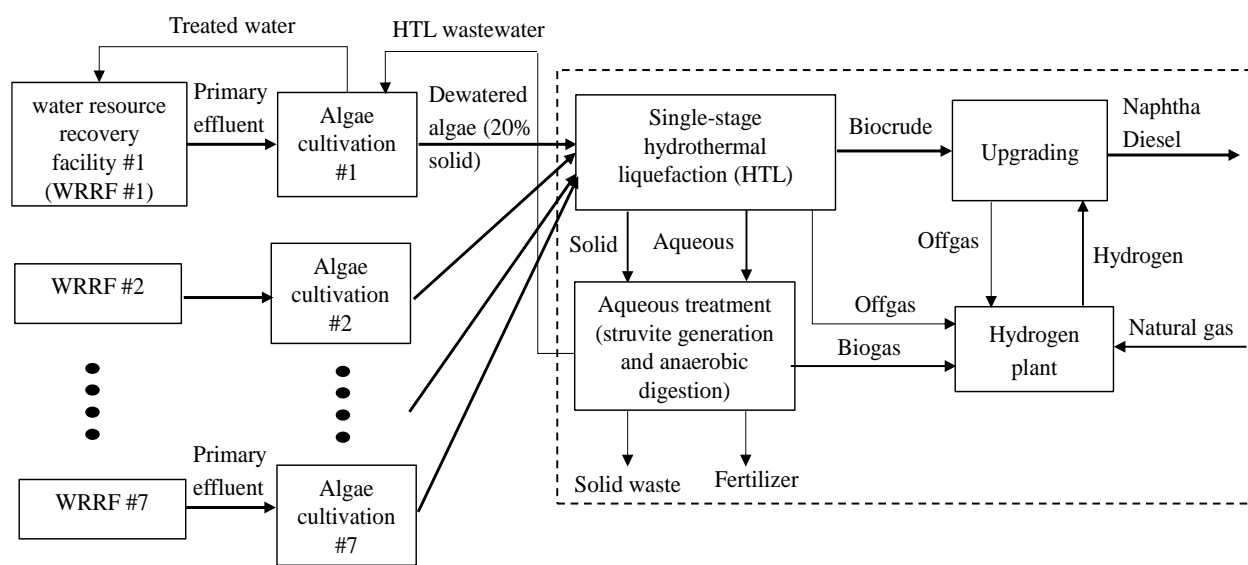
Treated water

HTL wastewater

water resource recovery facility #1 (WRRF #1)

Primary effluent

Algae cultivation #1

Dewatered algae (20% solid)

Single-stage hydrothermal liquefaction (HTL)

Biocrude

Upgrading

Naphtha
Diesel

WRRF #2

Algae cultivation #2

Solid

Aqueous

Offgas

Hydrogen

Aqueous treatment (struvite generation and anaerobic digestion)

Offgas

Biogas

Hydrogen plant

Natural gas

WRRF #7

Primary effluent

Algae cultivation #7

Solid waste

Fertilizer